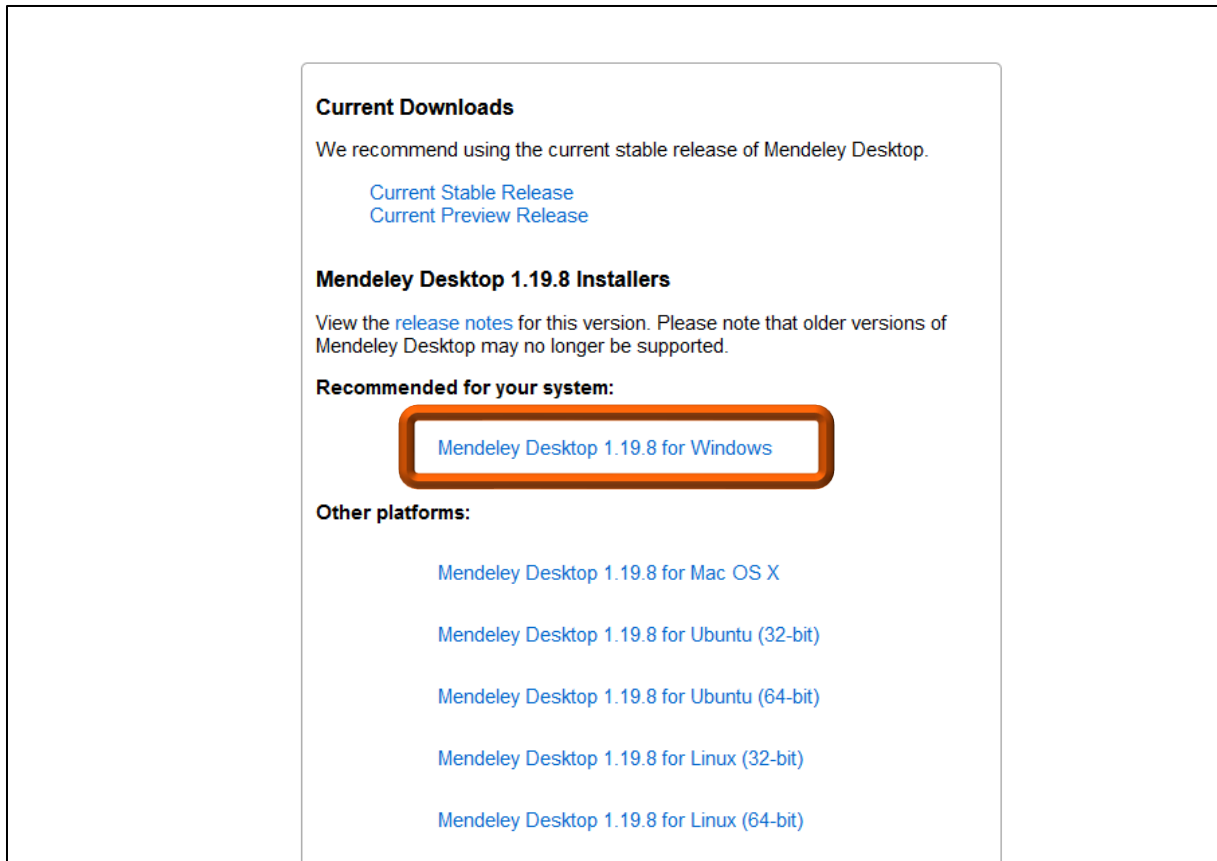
Current Downloads

We recommend using the current stable release of Mendeley Desktop.

Current Stable Release
Current Preview Release

Mendeley Desktop 1.19.8 Installers

View the release notes for this version. Please note that older versions of Mendeley Desktop may no longer be supported.

Recommended for your system:

Mendeley Desktop 1.19.8 for Windows

Other platforms:

Mendeley Desktop 1.19.8 for Mac OS X

Mendeley Desktop 1.19.8 for Ubuntu (32-bit)

Mendeley Desktop 1.19.8 for Ubuntu (64-bit)

Mendeley Desktop 1.19.8 for Linux (32-bit)

Mendeley Desktop 1.19.8 for Linux (64-bit)